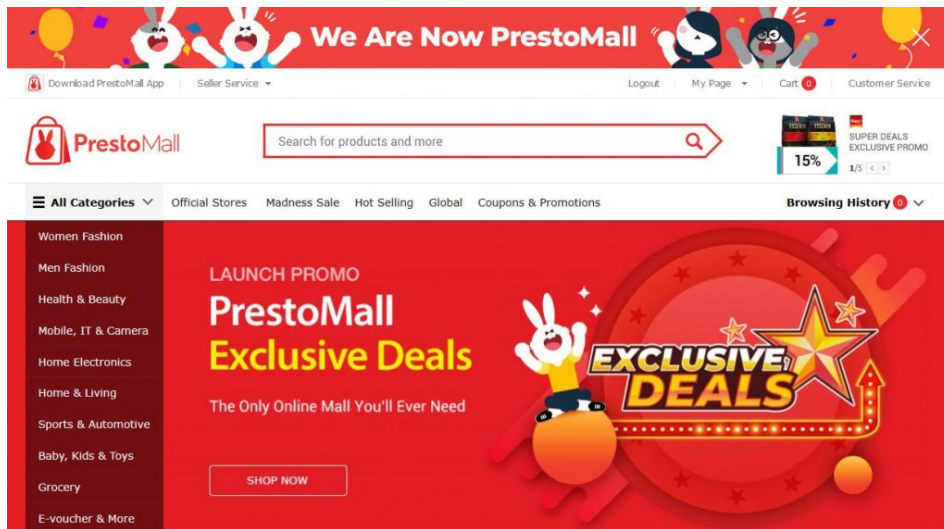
We Are Now PrestoMall

Download PrestoMall App | Seller Service | Logout | My Page | Cart 0 | Customer Service

PrestoMall

Search for products and more

15%

SUPER DEALS EXCLUSIVE PROMO

1/5

All Categories | Official Stores | Madness Sale | Hot Selling | Global | Coupons & Promotions | Browsing History 0

Women Fashion
Men Fashion
Health & Beauty
Mobile, IT & Camera
Home Electronics
Home & Living
Sports & Automotive
Baby, Kids & Toys
Grocery
E-voucher & More

LAUNCH PROMO

PrestoMall

Exclusive Deals

The Only Online Mall You'll Ever Need

SHOP NOW

EXCLUSIVE DEALS